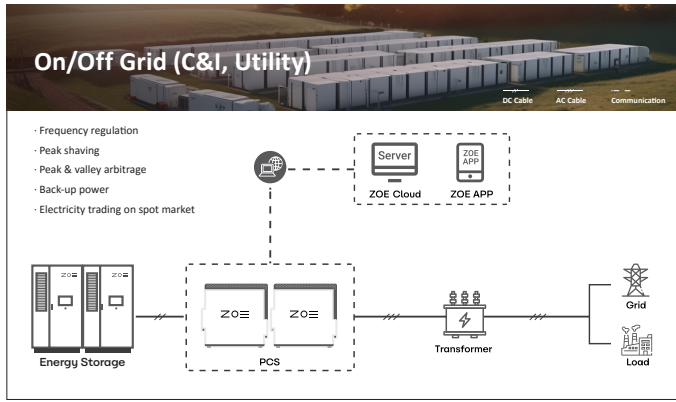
On/Off Grid (C&I, Utility)

DC Cable AC Cable Communication

· Frequency regulation
· Peak shaving
· Peak & valley arbitrage
· Back-up power
· Electricity trading on spot market

Server
ZOE Cloud

ZOE APP
ZOE APP

ZOE ZOE

Energy Storage

ZOE ZOE

PCS

Transformer

Grid

Load